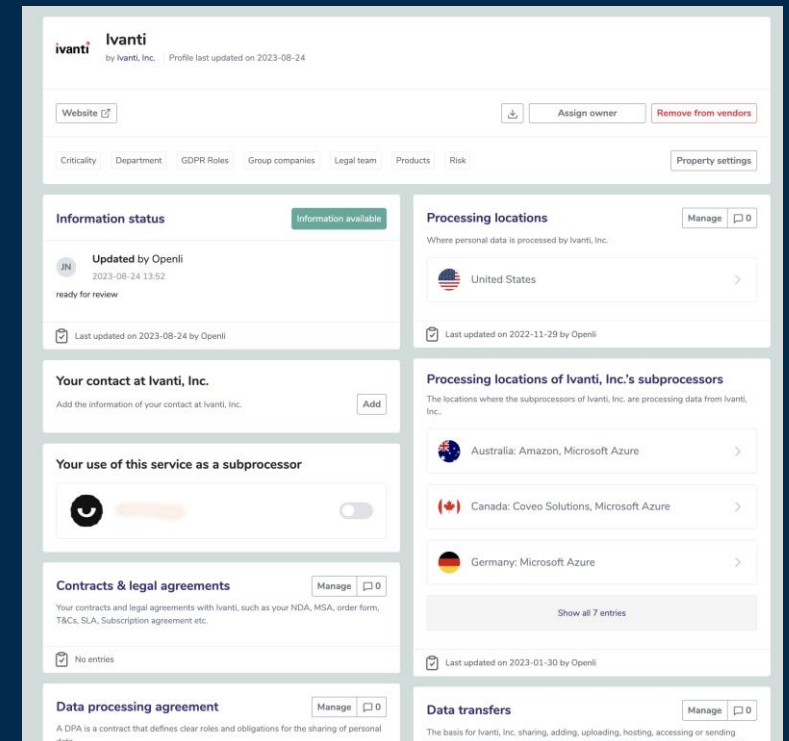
ivanti

Ivanti
by Ivanti, Inc. | Profile last updated on 2023-08-24

Website

Assign owner
Remove from vendors

Criticality
Department
GDPR Roles
Group companies
Legal team
Products
Risk

Property settings

Information status
Information available

JN
Updated by Openli
2023-08-24 13:52
ready for review

Last updated on 2023-08-24 by Openli

Your contact at Ivanti, Inc.
Add the information of your contact at Ivanti, Inc.
Add

Your use of this service as a subprocessor

Contracts & legal agreements
Manage
0
Your contracts and legal agreements with Ivanti, such as your NDA, MSA, order form, T&Cs, SLA, Subscription agreement etc.

No entries

Data processing agreement
Manage
0
A DPA is a contract that defines clear roles and obligations for the sharing of personal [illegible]

Processing locations
Manage
0
Where personal data is processed by Ivanti, Inc.

United States

Last updated on 2022-11-29 by Openli

Processing locations of Ivanti, Inc.'s subprocessors
The locations where the subprocessors of Ivanti, Inc. are processing data from Ivanti, Inc..

Australia: Amazon, Microsoft Azure

Canada: Coveo Solutions, Microsoft Azure

Germany: Microsoft Azure

Show all 7 entries

Last updated on 2023-01-30 by Openli

Data transfers
Manage
0
The basis for Ivanti, Inc. sharing, adding, uploading, hosting, accessing or sending